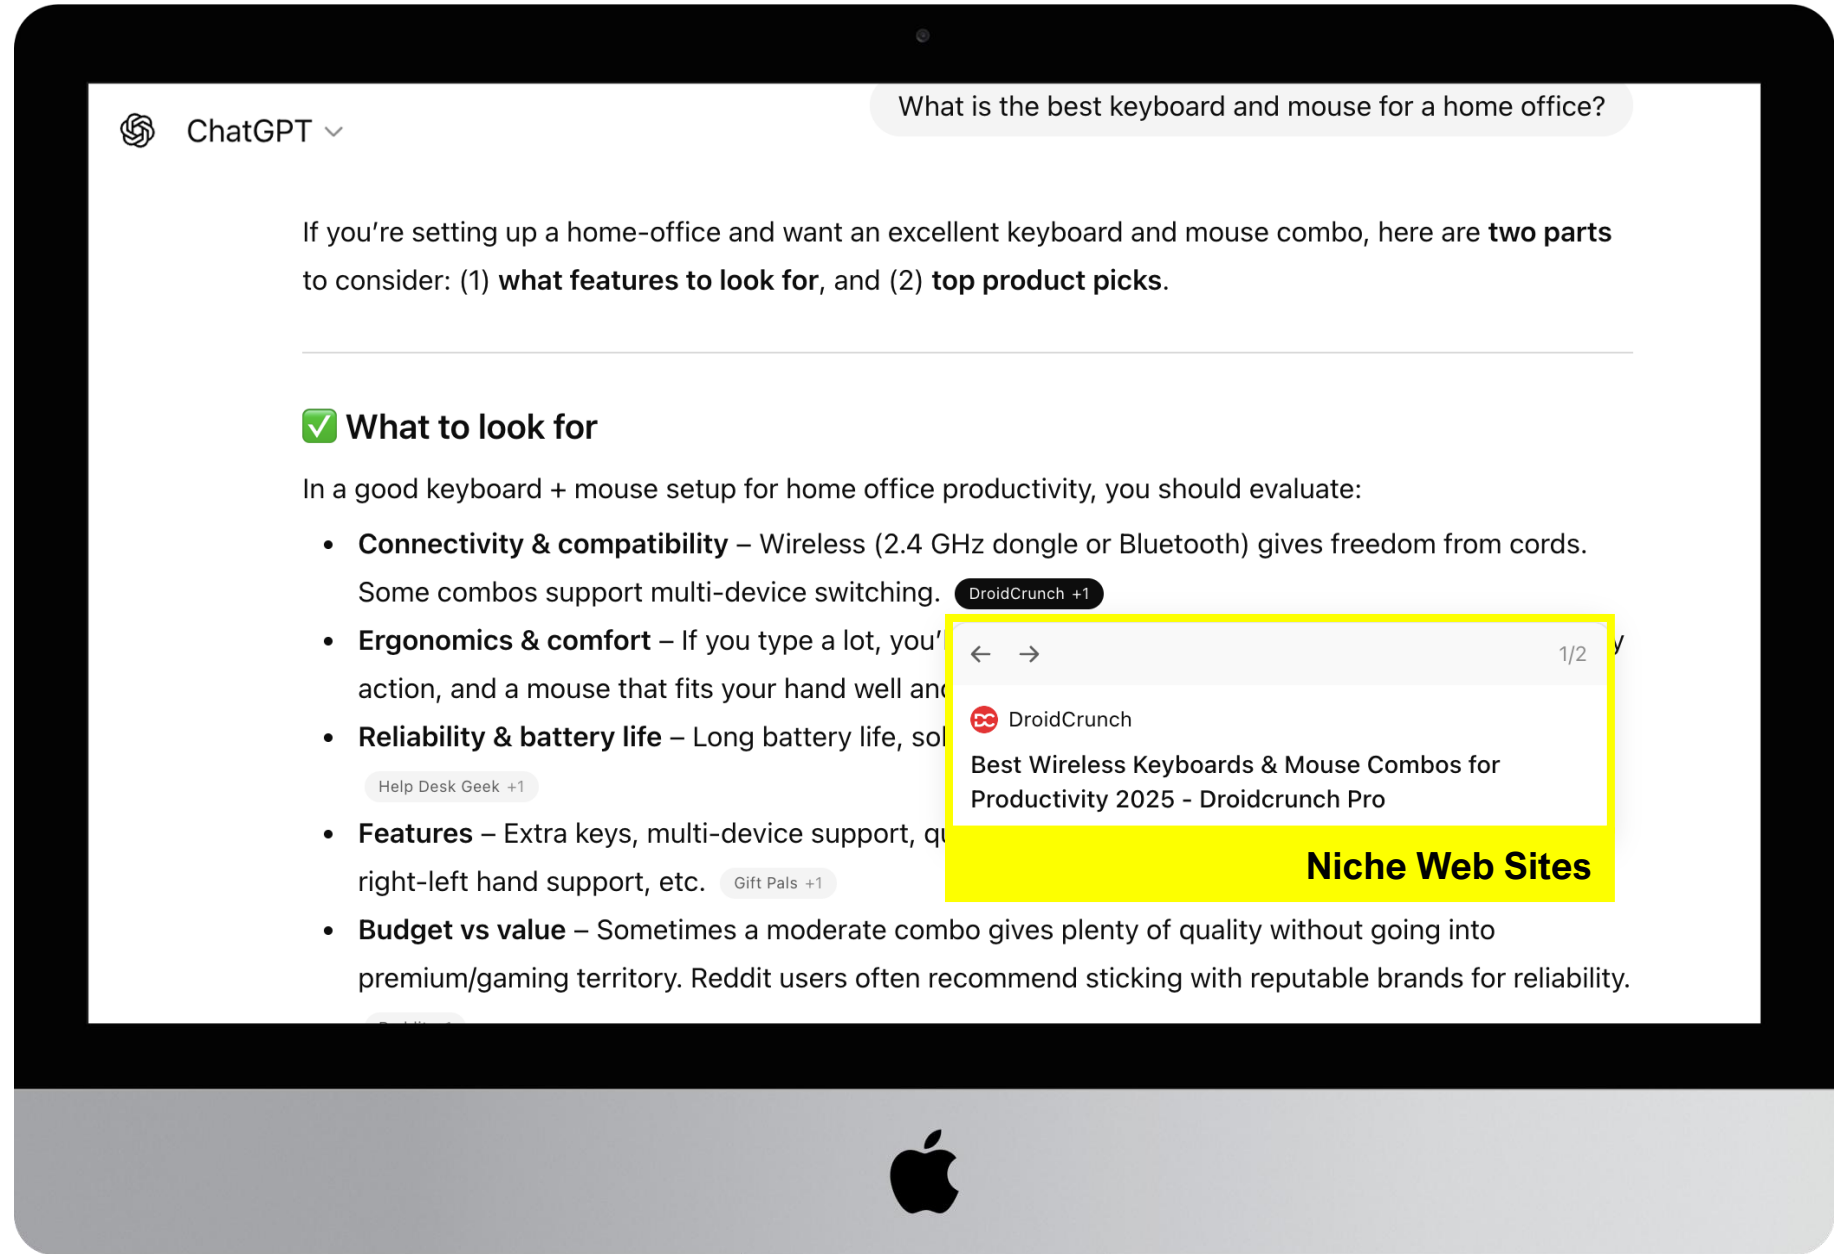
ChatGPT

What is the best keyboard and mouse for a home office?

If you're setting up a home-office and want an excellent keyboard and mouse combo, here are **two parts** to consider: (1) **what features to look for**, and (2) **top product picks**.

✅ What to look for

In a good keyboard + mouse setup for home office productivity, you should evaluate:

- **Connectivity & compatibility** – Wireless (2.4 GHz dongle or Bluetooth) gives freedom from cords. Some combos support multi-device switching. DroidCrunch +1
- **Ergonomics & comfort** – If you type a lot, you' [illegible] y action, and a mouse that fits your hand well anc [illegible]
- **Reliability & battery life** – Long battery life, sol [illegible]
Help Desk Geek +1
- **Features** – Extra keys, multi-device support, qu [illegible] right-left hand support, etc. Gift Pals +1
- **Budget vs value** – Sometimes a moderate combo gives plenty of quality without going into premium/gaming territory. Reddit users often recommend sticking with reputable brands for reliability.

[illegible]

1/2

DroidCrunch

Best Wireless Keyboards & Mouse Combos for Productivity 2025 - Droidcrunch Pro

Niche Web Sites